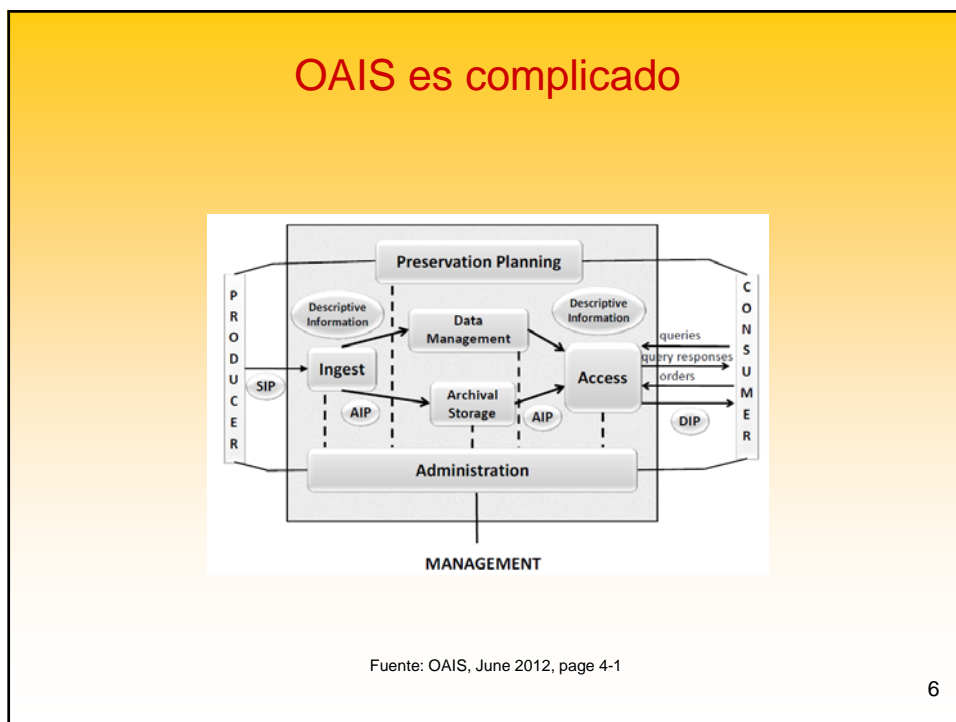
OAIS es complicado

Preservation Planning

P R O D U C E R

C O N S U M E R

Descriptive Information

Data Management

Descriptive Information

queries

query responses

orders

Ingest

SIP

Access

Archival Storage

AIP

AIP

DIP

Administration

MANAGEMENT

Fuente: OAIS, June 2012, page 4-1

6